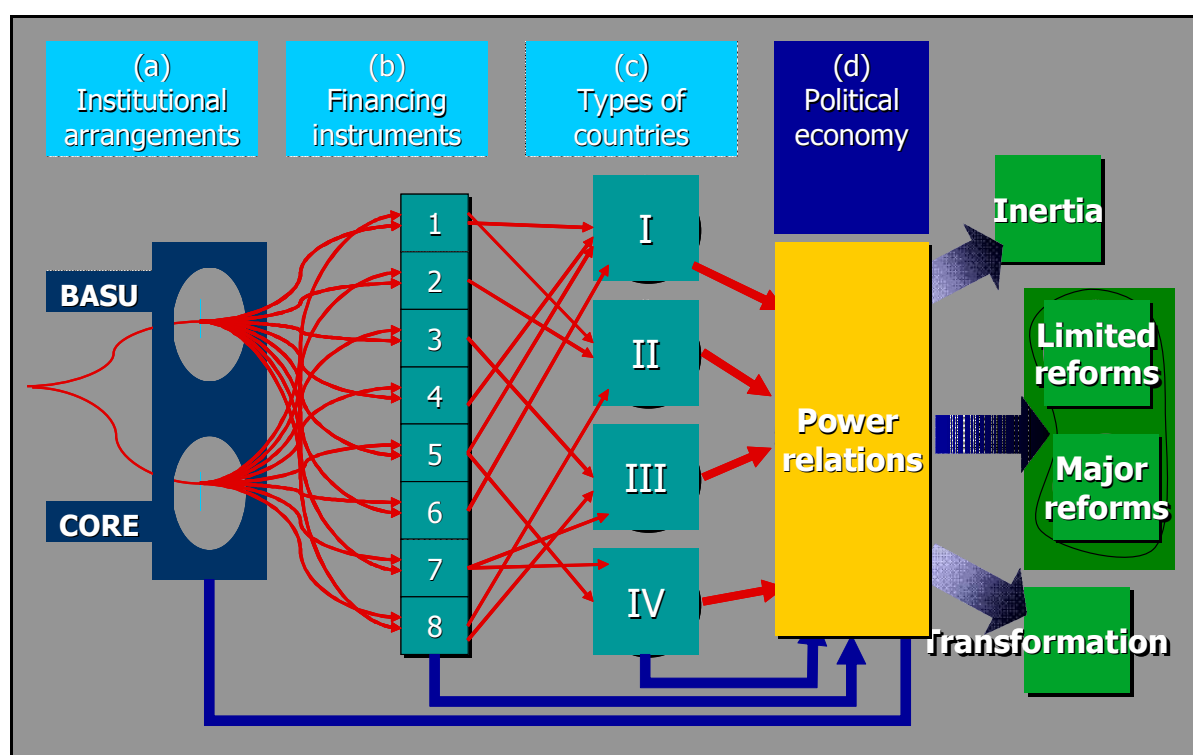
(a)
Institutional arrangements

(b)
Financing instruments

(c)
Types of countries

(d)
Political economy

BASU

CORE

1
2
3
4
5
6
7
8

I
II
III
IV

Power relations

Inertia

Limited reforms

Major reforms

Transformation